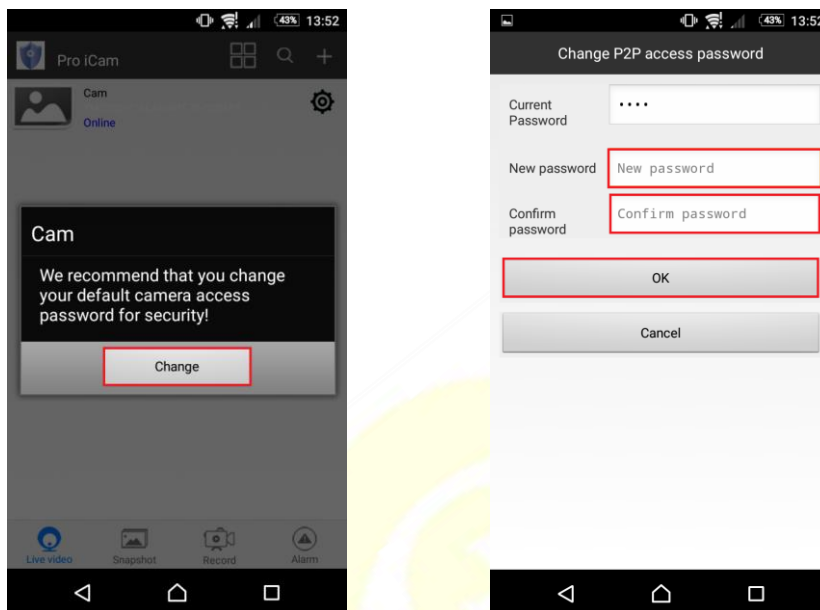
43% 13:52

Pro iCam

Cam

Online

Cam

We recommend that you change your default camera access password for security!

Change

Live video

Snapshot

Record

Alarm

43% 13:52

Change P2P access password

Current Password

••••

New password

New password

Confirm password

Confirm password

OK

Cancel